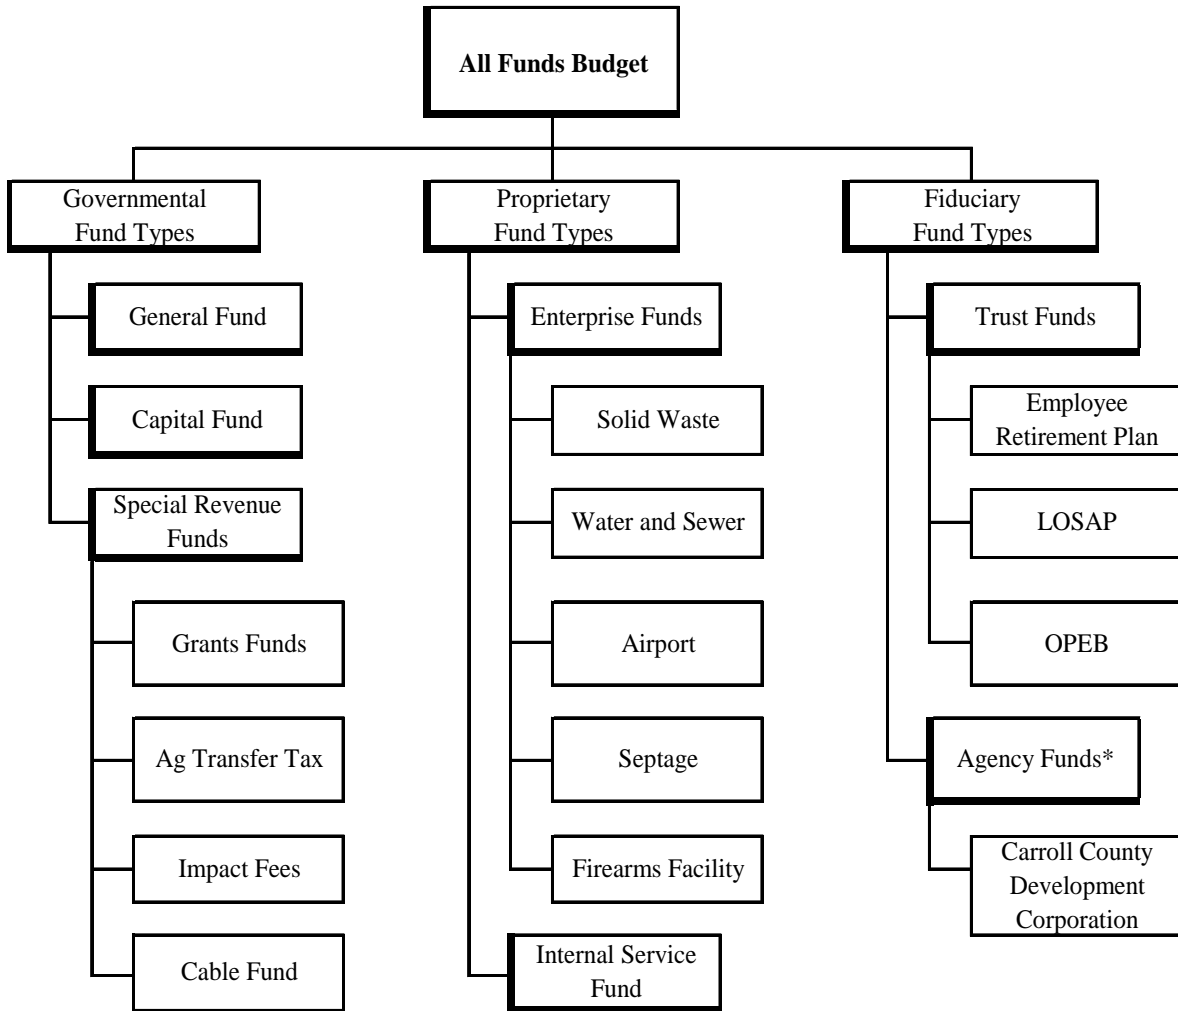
All Funds Budget

Governmental Fund Types

General Fund

Capital Fund

Special Revenue Funds

Grants Funds

Ag Transfer Tax

Impact Fees

Cable Fund

Proprietary Fund Types

Enterprise Funds

Solid Waste

Water and Sewer

Airport

Septage

Firearms Facility

Internal Service Fund

Fiduciary Fund Types

Trust Funds

Employee Retirement Plan

LOSAP

OPEB

Agency Funds*

Carroll County Development Corporation